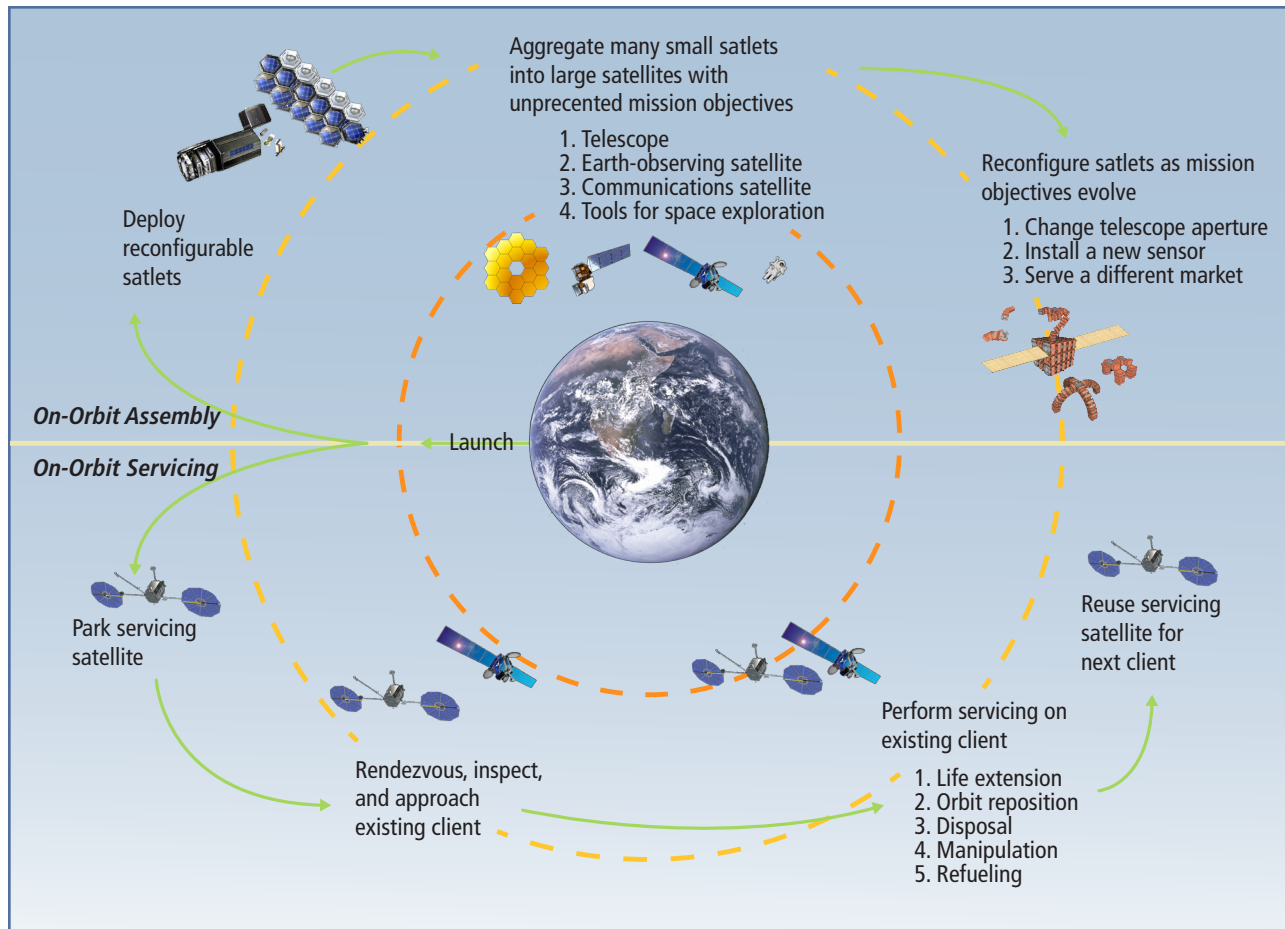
Aggregate many small satlets into large satellites with unprecented mission objectives

1. Telescope
2. Earth-observing satellite
3. Communications satellite
4. Tools for space exploration

Reconfigure satlets as mission objectives evolve

1. Change telescope aperture
2. Install a new sensor
3. Serve a different market

Deploy reconfigurable satlets

On-Orbit Assembly

Launch

On-Orbit Servicing

Park servicing satellite

Reuse servicing satellite for next client

Perform servicing on existing client

1. Life extension
2. Orbit reposition
3. Disposal
4. Manipulation
5. Refueling

Rendezvous, inspect, and approach existing client